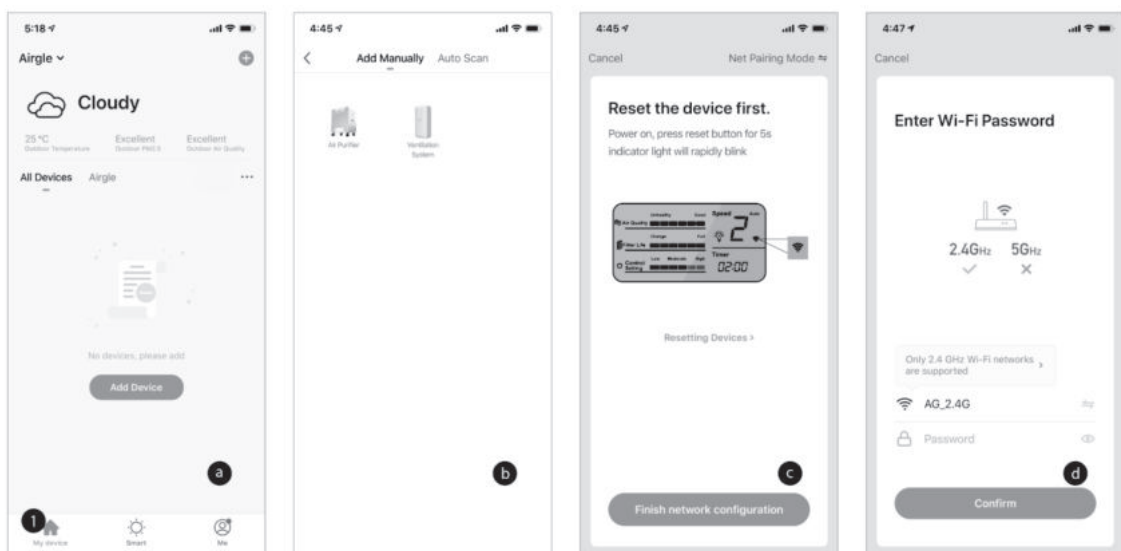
5:18

Airgle

Cloudy

25 °C
Outdoor Temperature

Excellent
Outdoor PM2.5

Excellent
Outdoor Air Quality

All Devices Airgle ···

No devices, please add

Add Device

a

1

My device Smart Me

4:45

Add Manually Auto Scan

Air Purifier

Ventilation System

b

4:45

Cancel Net Pairing Mode

Reset the device first.

Power on, press reset button for 5s indicator light will rapidly blink

Air Quality Unhealthy Good Speed Auto
Filter Life Change Full
Control Setting Low Moderate High Timer
2
02:00

Resetting Devices >

c

Finish network configuration

4:47

Cancel

Enter Wi-Fi Password

2.4GHz 5GHz

Only 2.4 GHz Wi-Fi networks are supported >

AG_2.4G

Password

d

Confirm